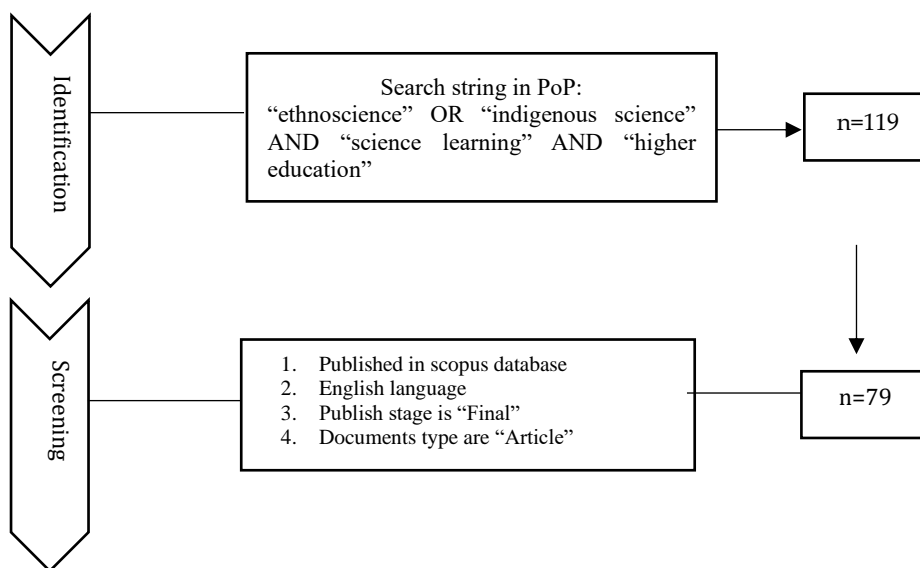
Identification

Search string in PoP:
"ethnoscience" OR "indigenous science" AND "science learning" AND "higher education"

n=119

Screening

1. Published in scopus database
2. English language
3. Publish stage is "Final"
4. Documents type are "Article"

n=79